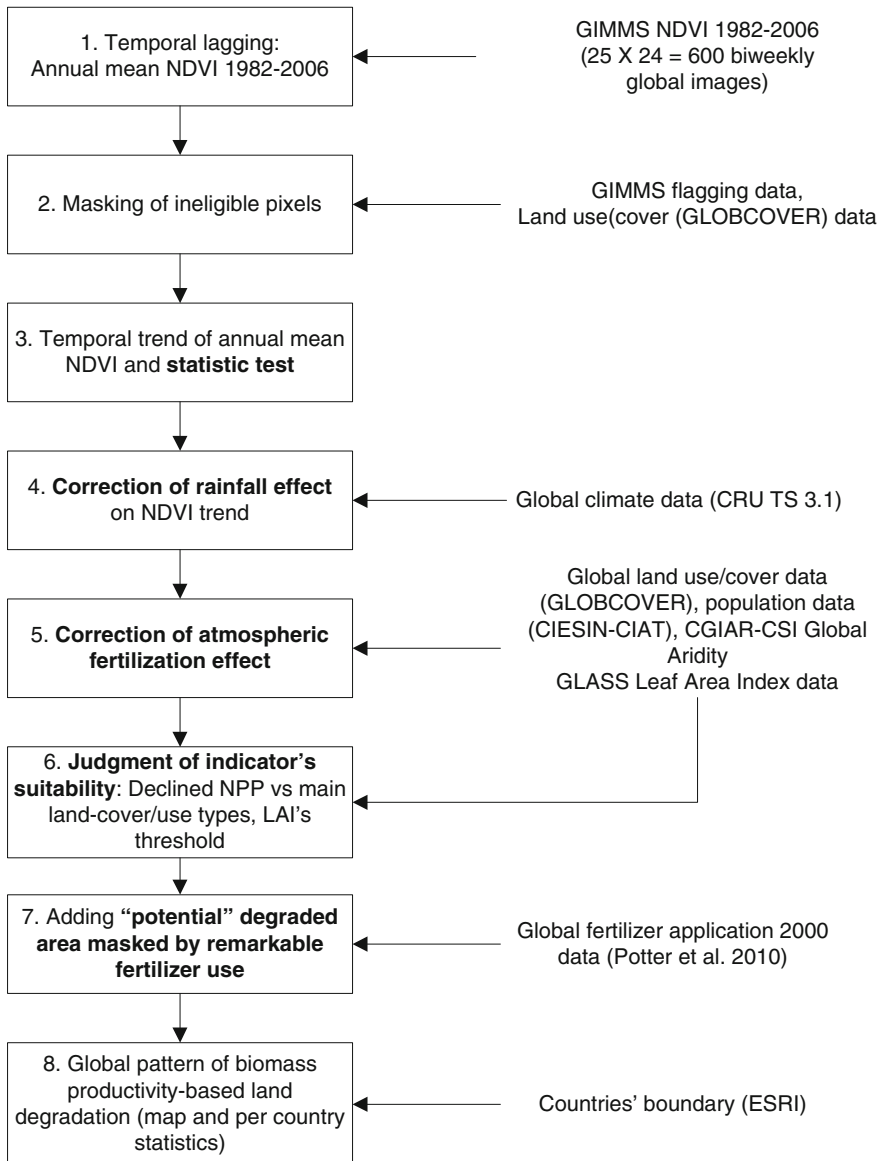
1. Temporal lagging: Annual mean NDVI 1982-2006

GIMMS NDVI 1982-2006 (25 X 24 = 600 biweekly global images)

2. Masking of ineligible pixels

GIMMS flagging data, Land use(cover (GLOBCOVER) data

3. Temporal trend of annual mean NDVI and **statistic test**

4. **Correction of rainfall effect** on NDVI trend

Global climate data (CRU TS 3.1)

5. **Correction of atmospheric fertilization effect**

Global land use/cover data (GLOBCOVER), population data (CIESIN-CIAT), CGIAR-CSI Global Aridity
GLASS Leaf Area Index data

6. **Judgment of indicator's suitability**: Declined NPP vs main land-cover/use types, LAI's threshold

7. Adding **"potential" degraded area masked by remarkable fertilizer use**

Global fertilizer application 2000 data (Potter et al. 2010)

8. Global pattern of biomass productivity-based land degradation (map and per country statistics)

Countries' boundary (ESRI)